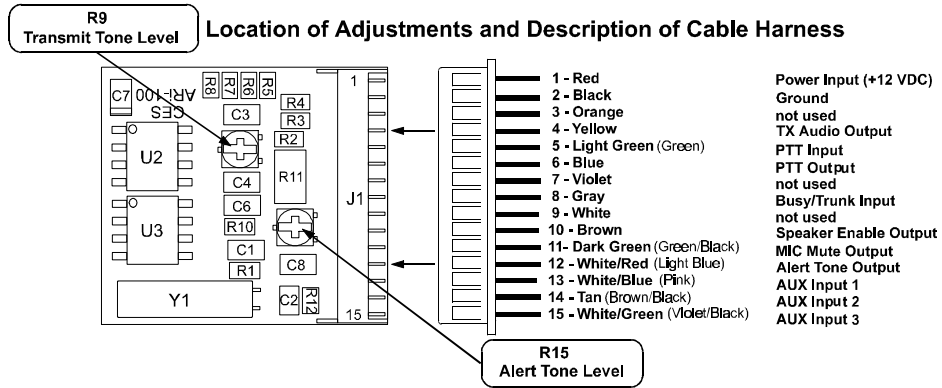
R9
Transmit Tone Level

Location of Adjustments and Description of Cable Harness

C7 ARI-100 CES R8 R7 R6 R5 R4 R3 R2 C3 U2 R11 C4 C6 R10 U3 C1 R1 C8 Y1 C2 R12 J1 1 15

| | |
|---|---|
| 1 - Red | Power Input (+12 VDC) |
| 2 - Black | Ground |
| 3 - Orange | not used |
| 4 - Yellow | TX Audio Output |
| 5 - Light Green (Green) | PTT Input |
| 6 - Blue | PTT Output |
| 7 - Violet | not used |
| 8 - Gray | Busy/Trunk Input |
| 9 - White | not used |
| 10 - Brown | Speaker Enable Output |
| 11- Dark Green (Green/Black) | MIC Mute Output |
| 12 - White/Red (Light Blue) | Alert Tone Output |
| 13 - White/Blue (Pink) | AUX Input 1 |
| 14 - Tan (Brown/Black) | AUX Input 2 |
| 15 - White/Green (Violet/Black) | AUX Input 3 |

R15
Alert Tone Level